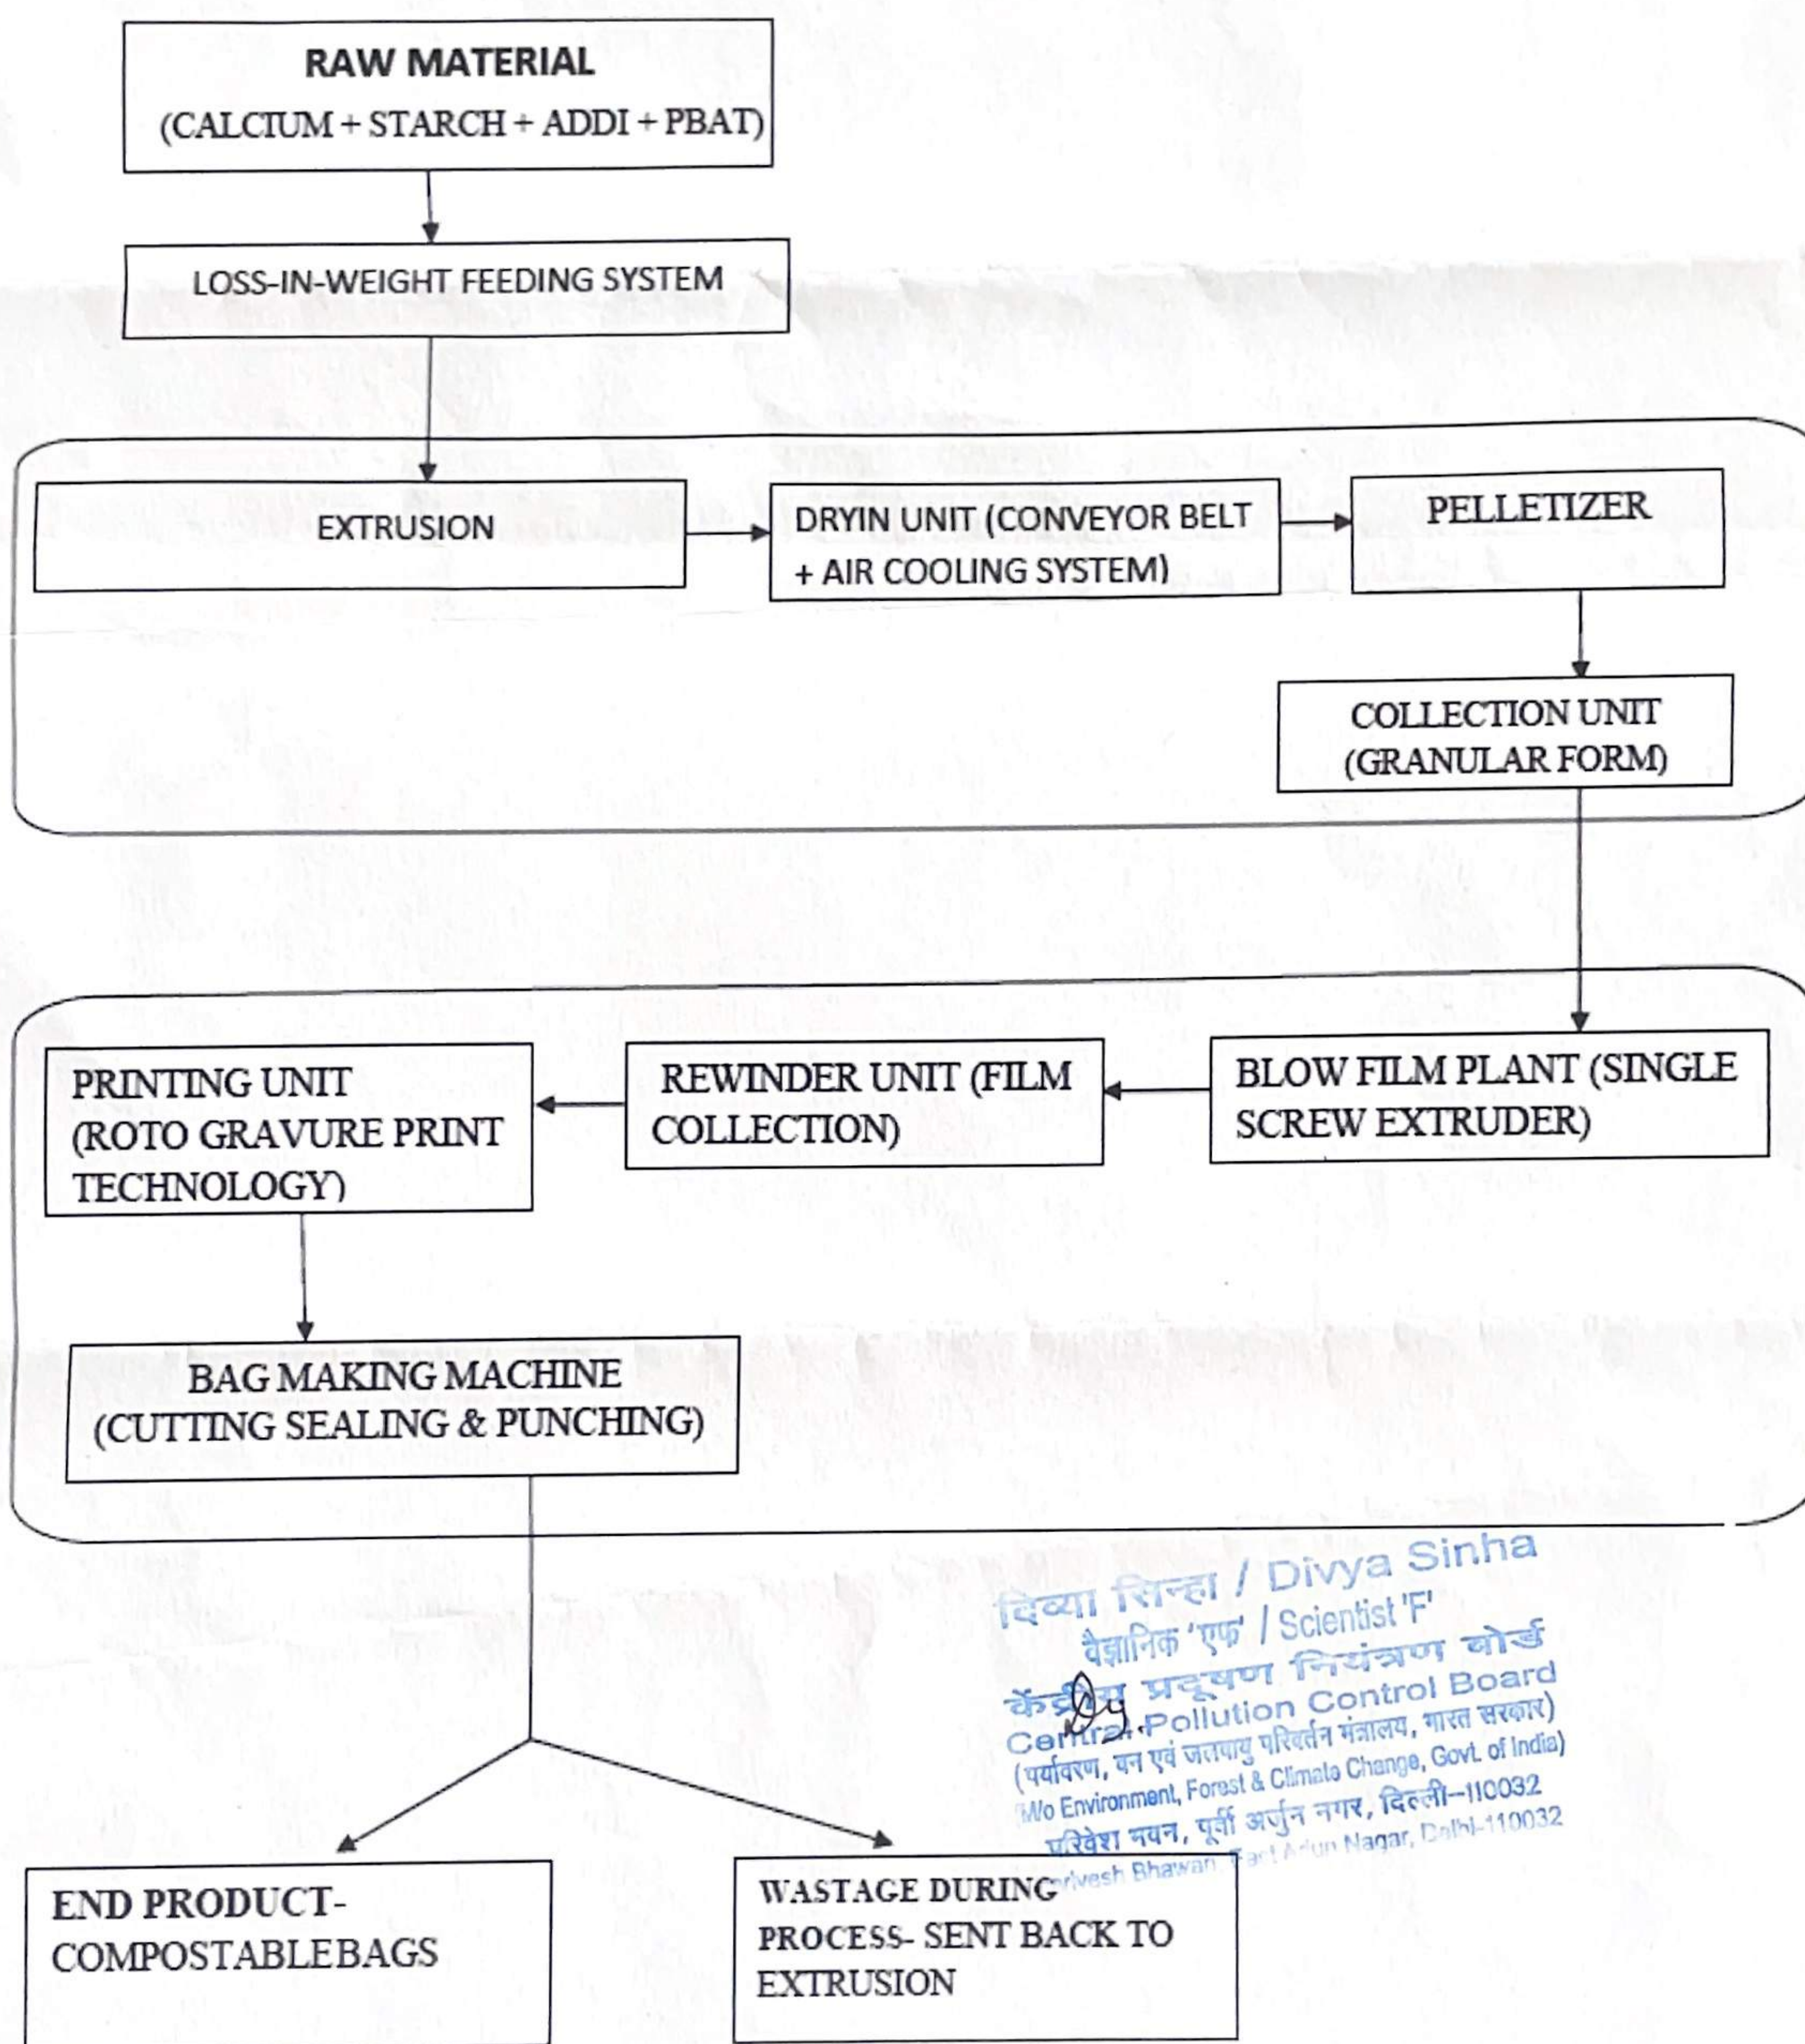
RAW MATERIAL
(CALCIUM + STARCH + ADDI + PBAT)

LOSS-IN-WEIGHT FEEDING SYSTEM

EXTRUSION

DRYIN UNIT (CONVEYOR BELT + AIR COOLING SYSTEM)

PELLETIZER

COLLECTION UNIT (GRANULAR FORM)

BLOW FILM PLANT (SINGLE SCREW EXTRUDER)

REWINDER UNIT (FILM COLLECTION)

PRINTING UNIT (ROTO GRAVURE PRINT TECHNOLOGY)

BAG MAKING MACHINE (CUTTING SEALING & PUNCHING)

END PRODUCT- COMPOSTABLEBAGS

WASTAGE DURING PROCESS- SENT BACK TO EXTRUSION

दिव्या सिन्हा / Divya Sinha
वैज्ञानिक 'एफ' / Scientist 'F'
केंद्रीय प्रदूषण नियंत्रण बोर्ड
Central Pollution Control Board
(पर्यावरण, वन एवं जलवायु परिवर्तन मंत्रालय, भारत सरकार)
(M/o Environment, Forest & Climate Change, Govt. of India)
परिवेश भवन, पूर्वी अर्जुन नगर, दिल्ली-110032
Parivesh Bhawan, East Arjun Nagar, Delhi-110032